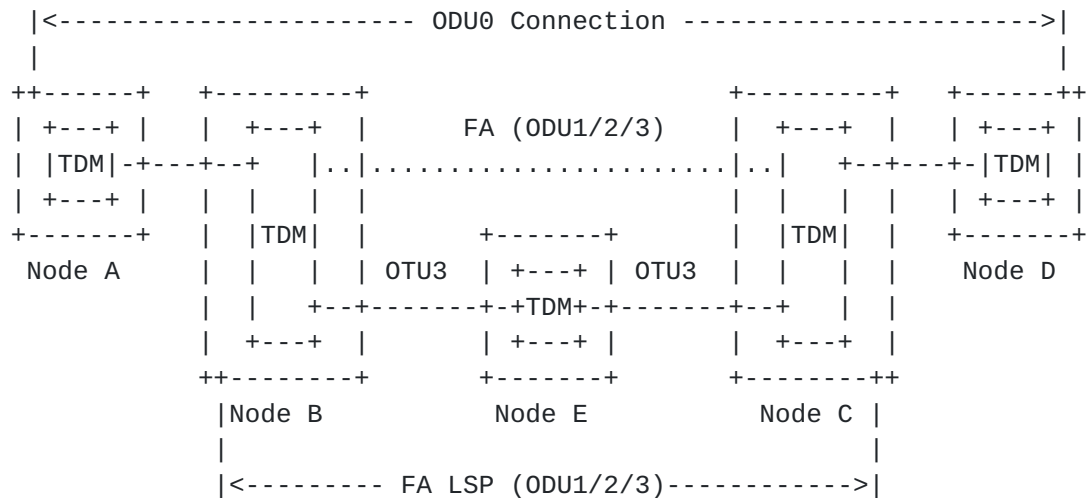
```
 |<--------------------- ODU0 Connection --------------------->|
 |                                                             |
++------+   +---------+                   +---------+   +------++
| +---+ |   |  +---+  |     FA (ODU1/2/3)  |  +---+  |   | +---+ |
| |TDM|-+---+--+   |..|.....................|..|   +--+---+-|TDM| |
| +---+ |   |  |   |  |                   |  |   |  |   | +---+ |
+-------+   |  |TDM|  |      +-------+    |  |TDM|  |   +-------+
 Node A     |  |   |  | OTU3  | +---+ | OTU3  |  |   |  |     Node D
            |  |   +--+-------+-+TDM+-+-------+--+   |  |
            |  +---+  |      | +---+ |    |  +---+  |
            ++--------+      +-------+    +--------++
             |Node B          Node E         Node C |
             |                                      |
             |<--------- FA LSP (ODU1/2/3)------------>|
```